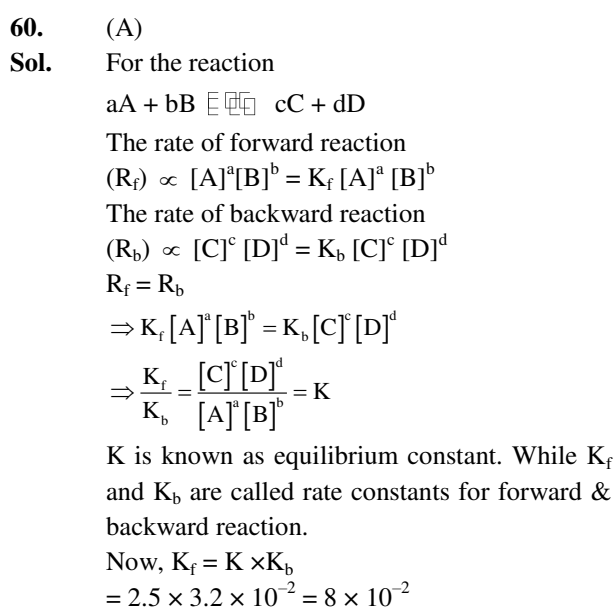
**60.** (A)

**Sol.** For the reaction

$aA + bB$ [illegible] $cC + dD$

The rate of forward reaction

$(R_f) \propto [A]^a[B]^b = K_f [A]^a [B]^b$

The rate of backward reaction

$(R_b) \propto [C]^c [D]^d = K_b [C]^c [D]^d$

$R_f = R_b$

$\Rightarrow K_f [A]^a [B]^b = K_b [C]^c [D]^d$

$\Rightarrow \frac{K_f}{K_b} = \frac{[C]^c [D]^d}{[A]^a [B]^b} = K$

K is known as equilibrium constant. While $K_f$ and $K_b$ are called rate constants for forward & backward reaction.

Now, $K_f = K \times K_b$

$= 2.5 \times 3.2 \times 10^{-2} = 8 \times 10^{-2}$